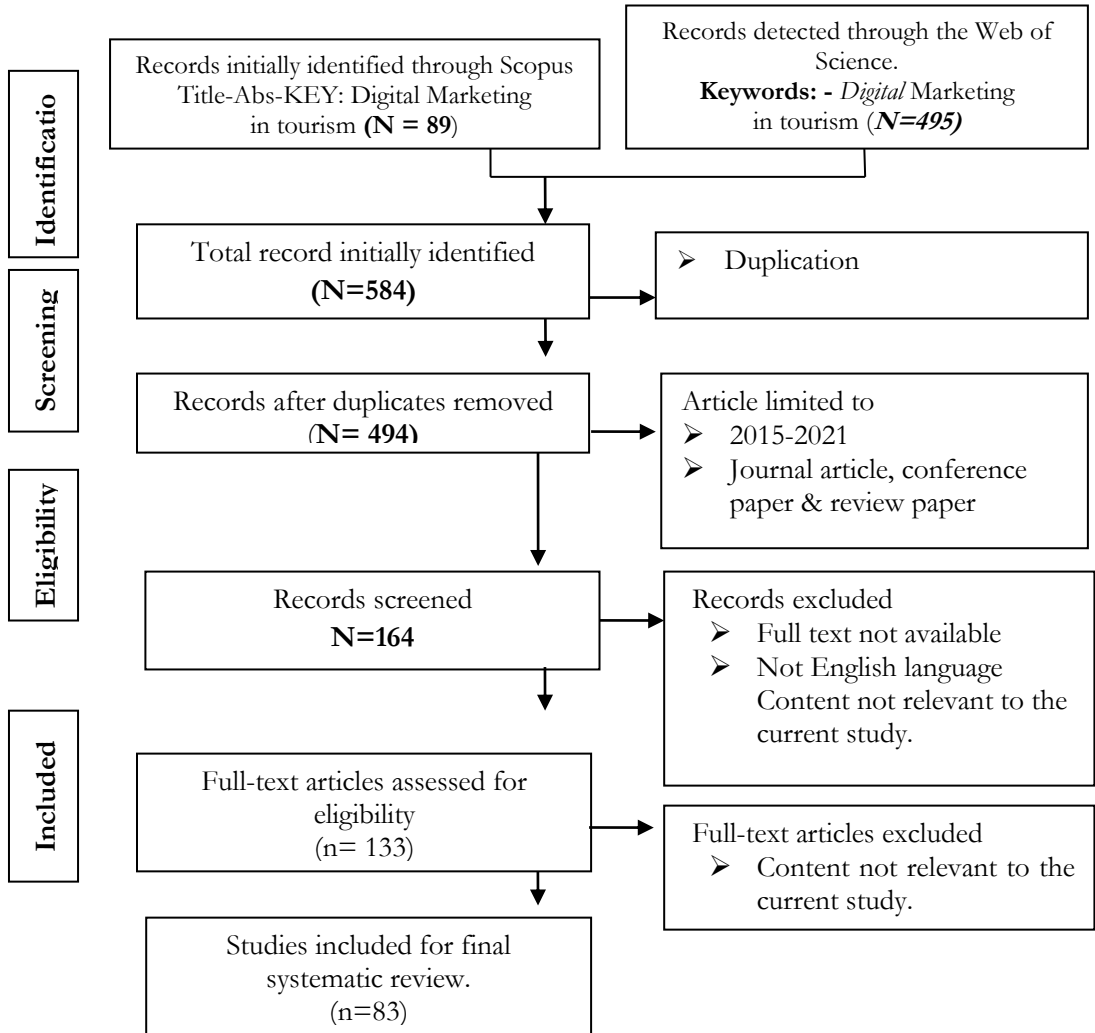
Identificatio

Records initially identified through Scopus Title-Abs-KEY: Digital Marketing in tourism **(N = 89)**

Records detected through the Web of Science. **Keywords: -** *Digital* Marketing in tourism (***N=495)***

Total record initially identified **(N=584)**

Screening

➢ Duplication

Records after duplicates removed **(N= 494)**

Article limited to
➢ 2015-2021
➢ Journal article, conference paper & review paper

Eligibility

Records screened **N=164**

Records excluded
➢ Full text not available
➢ Not English language
Content not relevant to the current study.

Included

Full-text articles assessed for eligibility (n= 133)

Full-text articles excluded
➢ Content not relevant to the current study.

Studies included for final systematic review. (n=83)